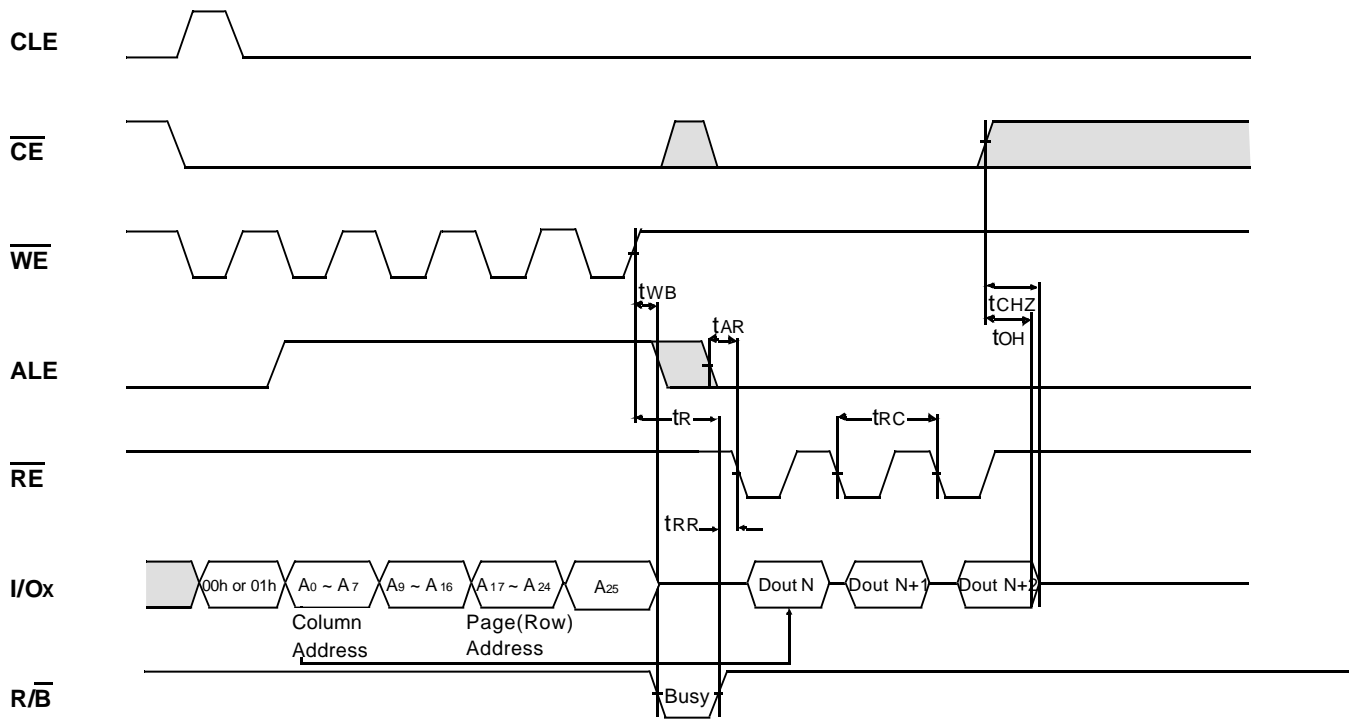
CLE

$\overline{CE}$

$\overline{WE}$

$t_{WB}$

$t_{AR}$

$t_{CHZ}$

$t_{OH}$

ALE

$t_R$

$t_{RC}$

$\overline{RE}$

$t_{RR}$

I/Ox

00h or 01h

$A_0 \sim A_7$

$A_9 \sim A_{16}$

$A_{17} \sim A_{24}$

$A_{25}$

Dout N

Dout N+1

Dout N+2

Column Address

Page(Row) Address

R/$\overline{B}$

Busy